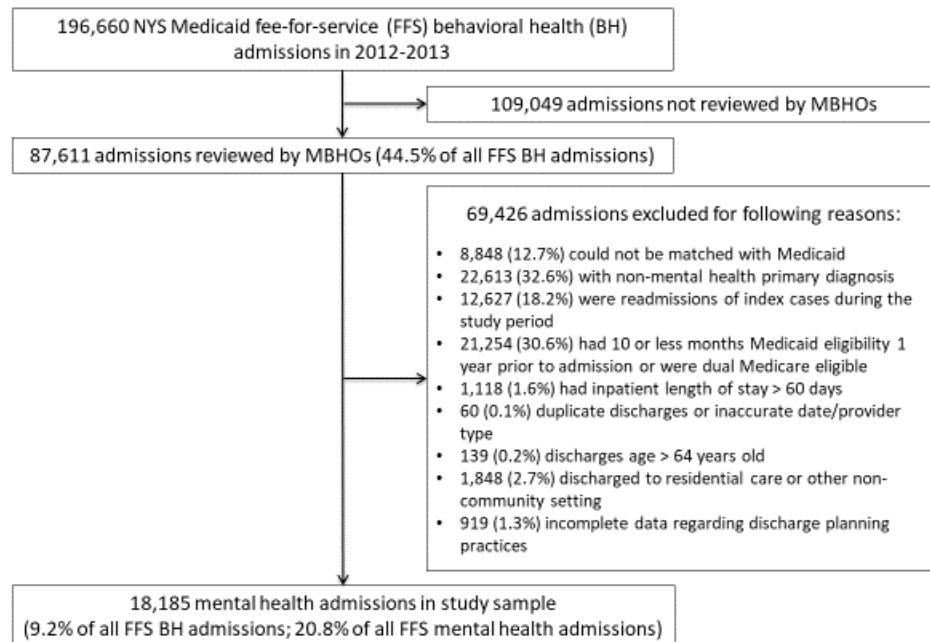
196,660 NYS Medicaid fee-for-service (FFS) behavioral health (BH) admissions in 2012-2013

109,049 admissions not reviewed by MBHOs

87,611 admissions reviewed by MBHOs (44.5% of all FFS BH admissions)

69,426 admissions excluded for following reasons:

- 8,848 (12.7%) could not be matched with Medicaid
- 22,613 (32.6%) with non-mental health primary diagnosis
- 12,627 (18.2%) were readmissions of index cases during the study period
- 21,254 (30.6%) had 10 or less months Medicaid eligibility 1 year prior to admission or were dual Medicare eligible
- 1,118 (1.6%) had inpatient length of stay > 60 days
- 60 (0.1%) duplicate discharges or inaccurate date/provider type
- 139 (0.2%) discharges age > 64 years old
- 1,848 (2.7%) discharged to residential care or other non-community setting
- 919 (1.3%) incomplete data regarding discharge planning practices

18,185 mental health admissions in study sample (9.2% of all FFS BH admissions; 20.8% of all FFS mental health admissions)